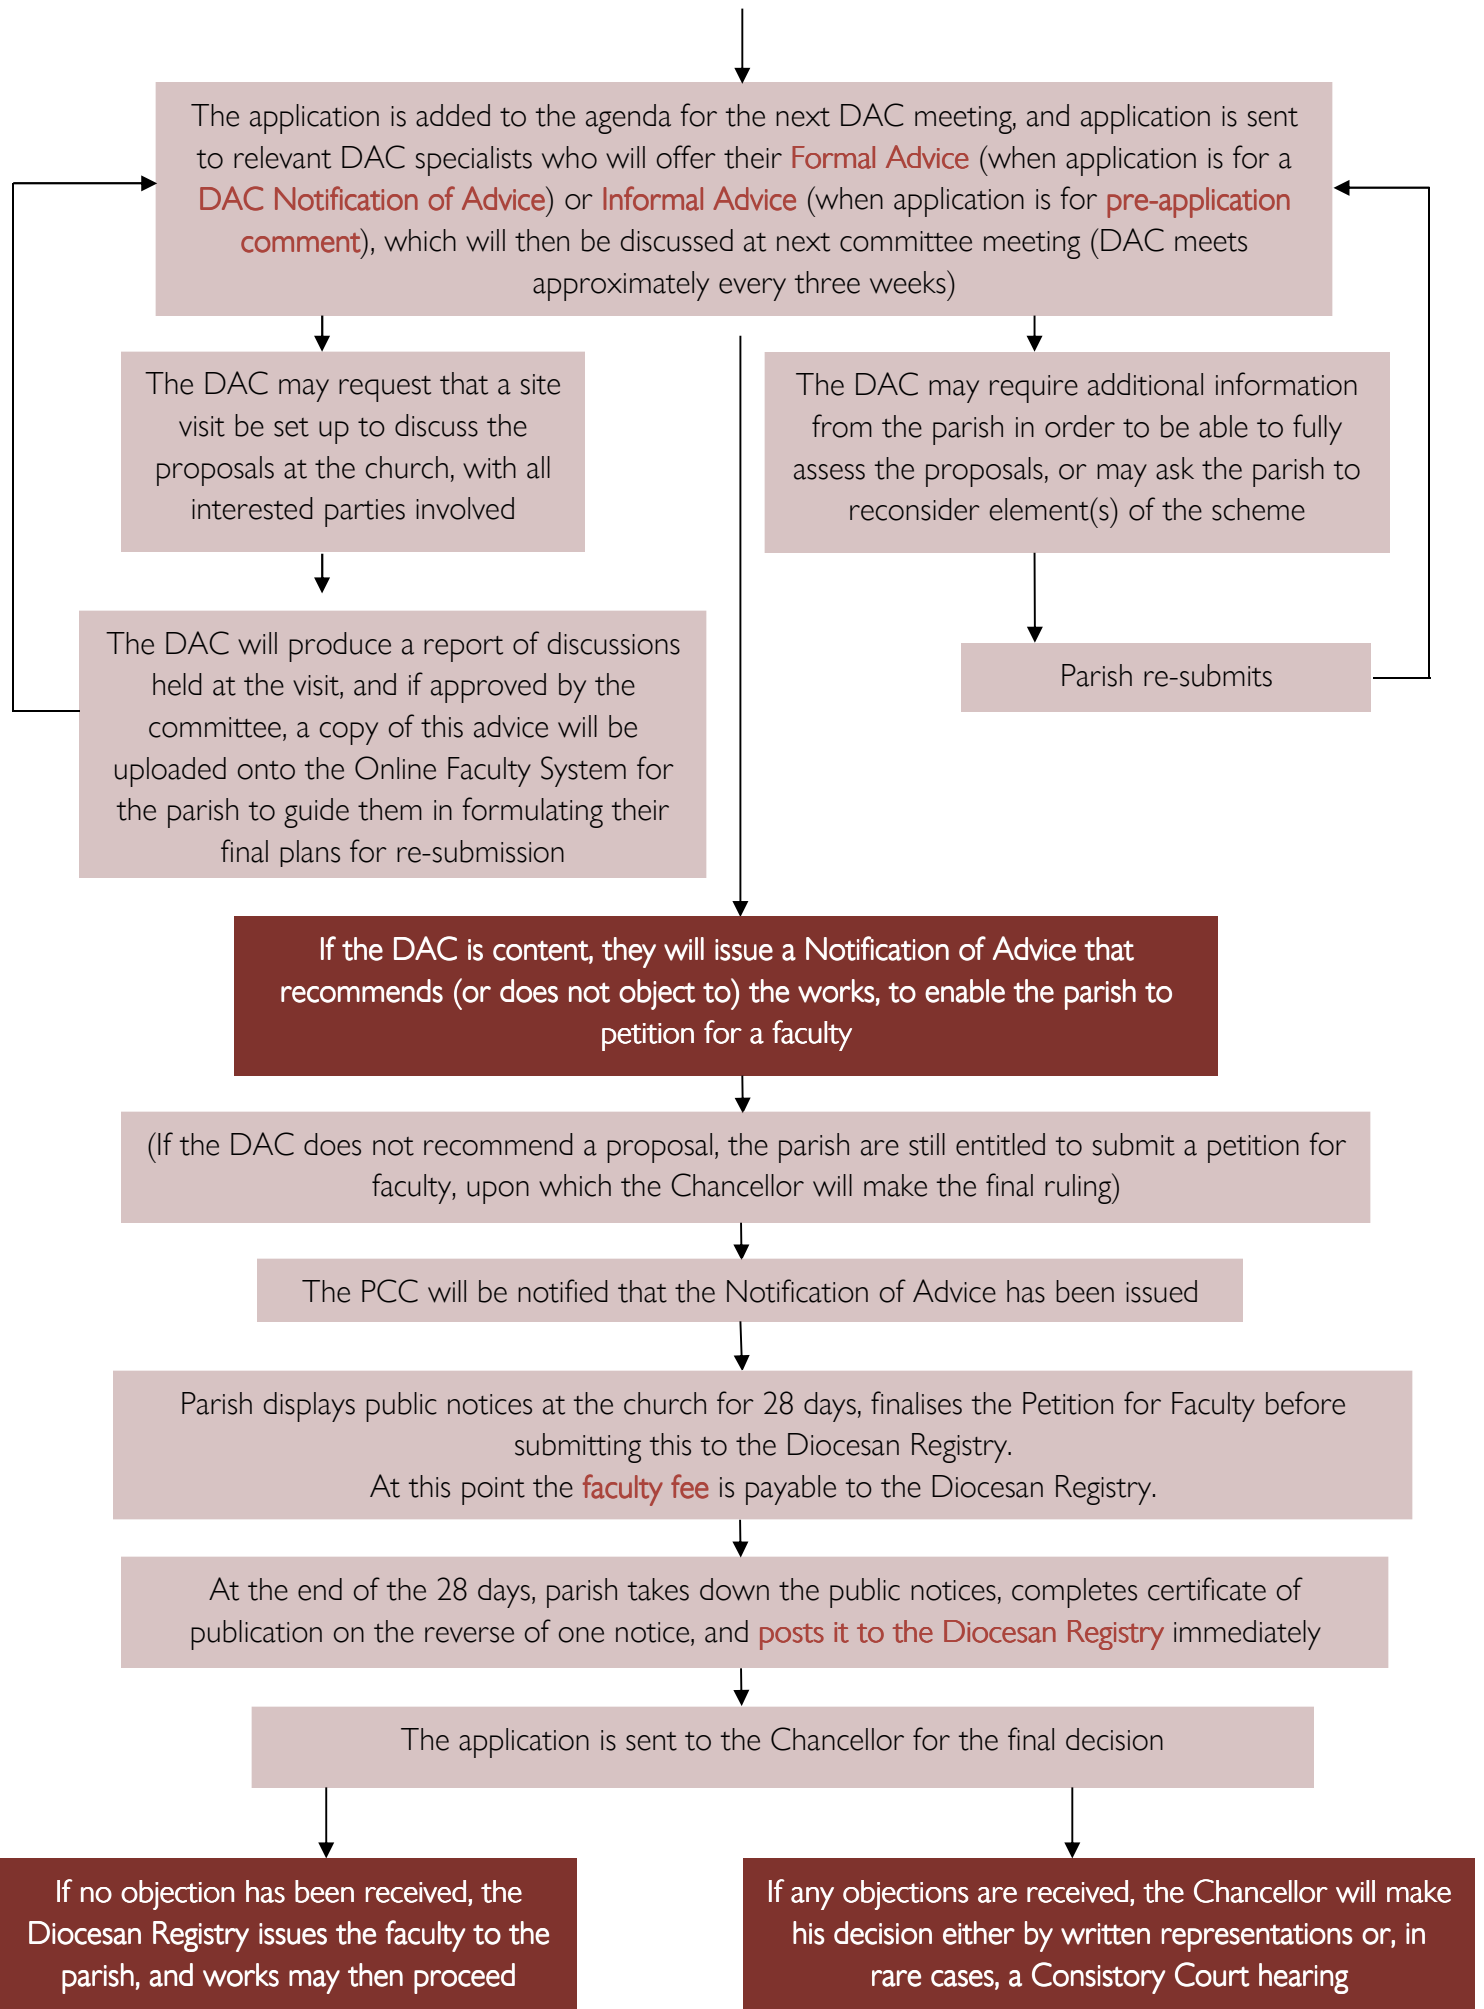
The application is added to the agenda for the next DAC meeting, and application is sent to relevant DAC specialists who will offer their Formal Advice (when application is for a DAC Notification of Advice) or Informal Advice (when application is for pre-application comment), which will then be discussed at next committee meeting (DAC meets approximately every three weeks)

The DAC may request that a site visit be set up to discuss the proposals at the church, with all interested parties involved

The DAC may require additional information from the parish in order to be able to fully assess the proposals, or may ask the parish to reconsider element(s) of the scheme

The DAC will produce a report of discussions held at the visit, and if approved by the committee, a copy of this advice will be uploaded onto the Online Faculty System for the parish to guide them in formulating their final plans for re-submission

Parish re-submits

If the DAC is content, they will issue a Notification of Advice that recommends (or does not object to) the works, to enable the parish to petition for a faculty

(If the DAC does not recommend a proposal, the parish are still entitled to submit a petition for faculty, upon which the Chancellor will make the final ruling)

The PCC will be notified that the Notification of Advice has been issued

Parish displays public notices at the church for 28 days, finalises the Petition for Faculty before submitting this to the Diocesan Registry.
At this point the faculty fee is payable to the Diocesan Registry.

At the end of the 28 days, parish takes down the public notices, completes certificate of publication on the reverse of one notice, and posts it to the Diocesan Registry immediately

The application is sent to the Chancellor for the final decision

If no objection has been received, the Diocesan Registry issues the faculty to the parish, and works may then proceed

If any objections are received, the Chancellor will make his decision either by written representations or, in rare cases, a Consistory Court hearing